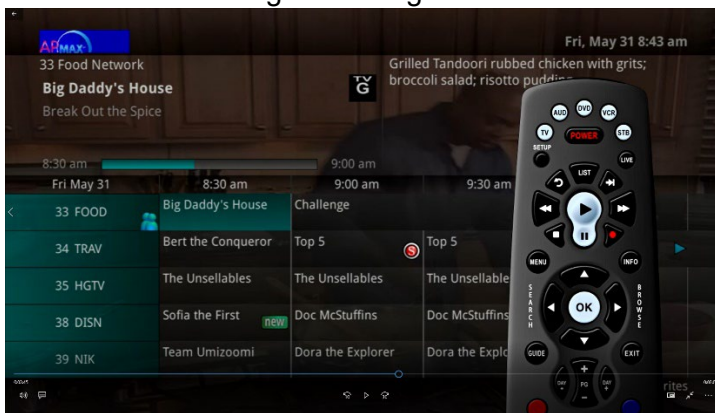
ARMAX

Fri, May 31 8:43 am

33 Food Network

Big Daddy's House

Break Out the Spice

TV G

Grilled Tandoori rubbed chicken with grits; broccoli salad; risotto puddin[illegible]

8:30 am

9:00 am

| Fri May 31 | 8:30 am | 9:00 am | 9:30 am |
|---|---|---|---|
| 33 FOOD | Big Daddy's House | Challenge | |
| 34 TRAV | Bert the Conqueror | Top 5 | Top 5 |
| 35 HGTV | The Unsellables | The Unsellables | The Unsellable |
| 38 DISN | Sofia the First new | Doc McStuffins | Doc McStuffins |
| 39 NIK | Team Umizoomi | Dora the Explorer | Dora the Explo |

AUD DVD VCR
TV POWER STB
SETUP
LIVE
LIST
MENU
INFO
SEARCH
BROWSE
OK
GUIDE
EXIT
DAY PG DAY

rites